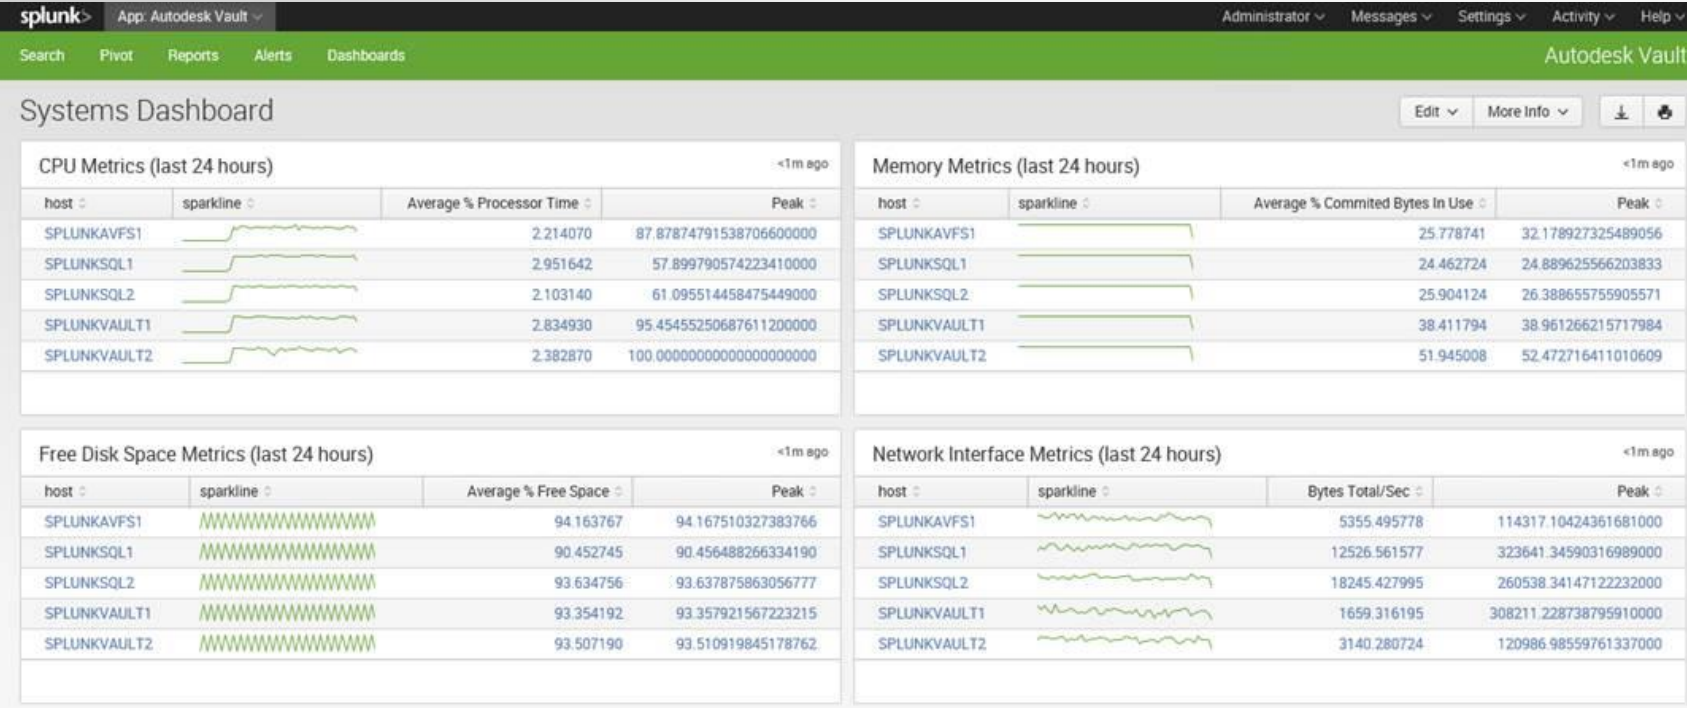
splunk> App: Autodesk Vault

Administrator Messages Settings Activity Help

Search Pivot Reports Alerts Dashboards

Autodesk Vault

Systems Dashboard

Edit More Info

CPU Metrics (last 24 hours)

<1m ago

| host | sparkline | Average % Processor Time | Peak |
|---|---|---|---|
| SPLUNKAVFS1 | | 2.214070 | 87.87874791538706600000 |
| SPLUNKSQL1 | | 2.951642 | 57.89979057422341000 |
| SPLUNKSQL2 | | 2.103140 | 61.09551445847544900 |
| SPLUNKVAULT1 | | 2.834930 | 95.45455250687611200000 |
| SPLUNKVAULT2 | | 2.382870 | 100.00000000000000000000 |

Memory Metrics (last 24 hours)

<1m ago

| host | sparkline | Average % Commited Bytes In Use | Peak |
|---|---|---|---|
| SPLUNKAVFS1 | | 25.778741 | 32.178927325489056 |
| SPLUNKSQL1 | | 24.462724 | 24.889625566203833 |
| SPLUNKSQL2 | | 25.904124 | 26.388655755905571 |
| SPLUNKVAULT1 | | 38.411794 | 38.961266215717984 |
| SPLUNKVAULT2 | | 51.945008 | 52.472716411010609 |

Free Disk Space Metrics (last 24 hours)

<1m ago

| host | sparkline | Average % Free Space | Peak |
|---|---|---|---|
| SPLUNKAVFS1 | | 94.163767 | 94.167510327383766 |
| SPLUNKSQL1 | | 90.452745 | 90.456488266334190 |
| SPLUNKSQL2 | | 93.634756 | 93.637875863056777 |
| SPLUNKVAULT1 | | 93.354192 | 93.357921567223215 |
| SPLUNKVAULT2 | | 93.507190 | 93.510919845178762 |

Network Interface Metrics (last 24 hours)

<1m ago

| host | sparkline | Bytes Total/Sec | Peak |
|---|---|---|---|
| SPLUNKAVFS1 | | 5355.495778 | 114317.10424361681000 |
| SPLUNKSQL1 | | 12526.561577 | 323641.34590316989000 |
| SPLUNKSQL2 | | 18245.427995 | 260538.34147122232000 |
| SPLUNKVAULT1 | | 1659.316195 | 308211.228738795910000 |
| SPLUNKVAULT2 | | 3140.280724 | 120986.98559761337000 |